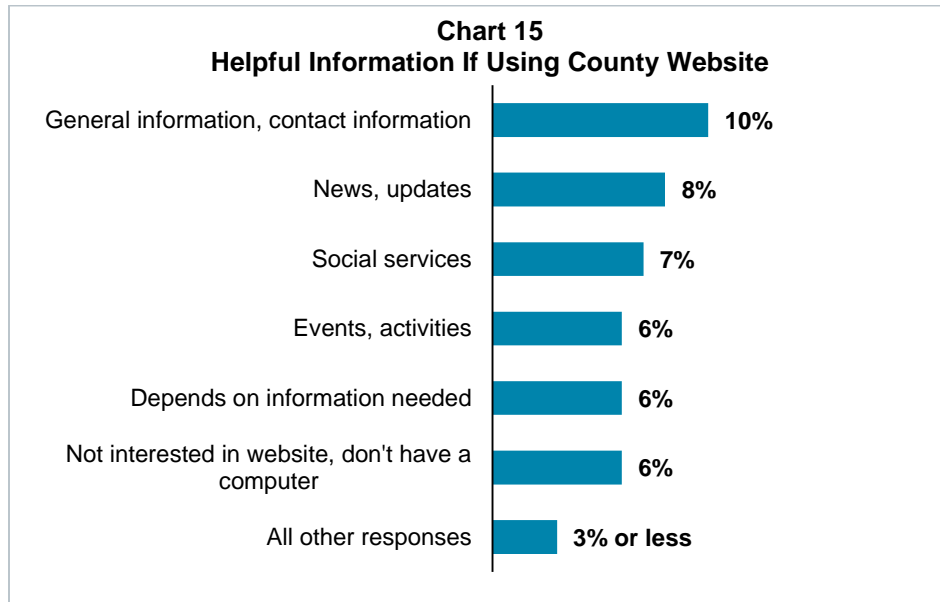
Chart 15
Helpful Information If Using County Website

General information, contact information 10%
News, updates 8%
Social services 7%
Events, activities 6%
Depends on information needed 6%
Not interested in website, don't have a computer 6%
All other responses 3% or less